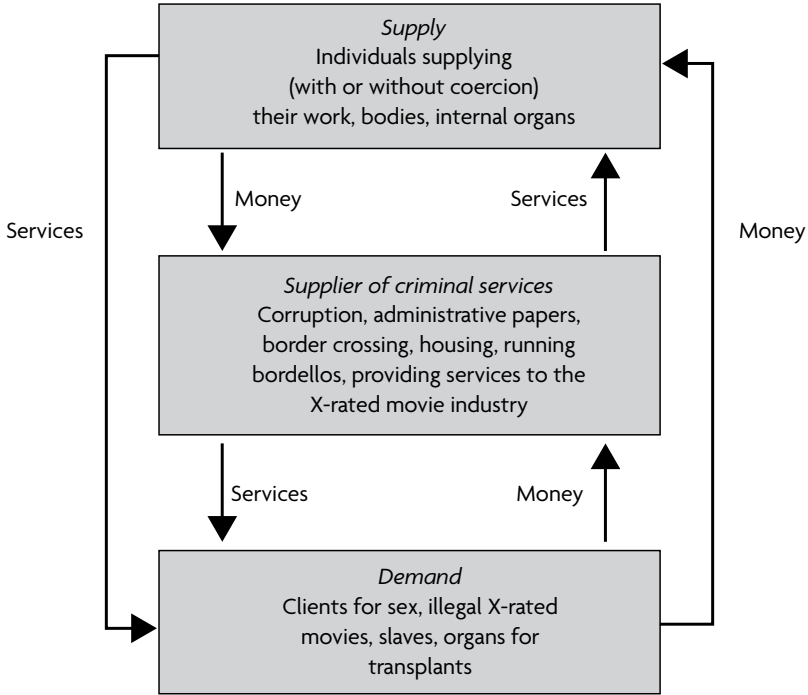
*Supply*
Individuals supplying (with or without coercion) their work, bodies, internal organs

Money

Services

Services

Money

*Supplier of criminal services*
Corruption, administrative papers, border crossing, housing, running bordellos, providing services to the X-rated movie industry

Services

Money

*Demand*
Clients for sex, illegal X-rated movies, slaves, organs for transplants